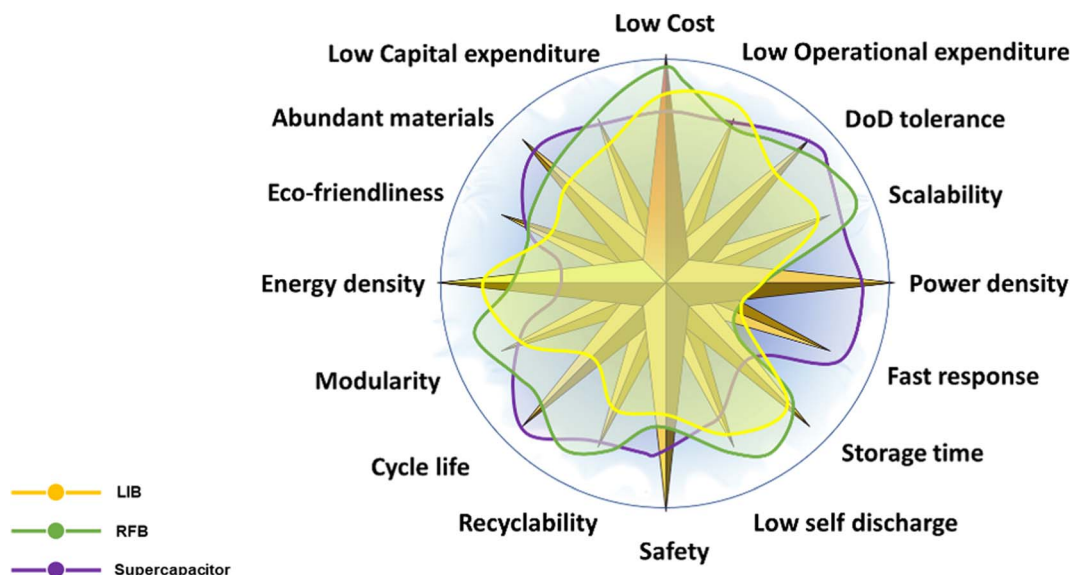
Low Cost

Low Capital expenditure

Low Operational expenditure

Abundant materials

DoD tolerance

Eco-friendliness

Scalability

Energy density

Power density

Modularity

Fast response

Cycle life

Storage time

Recyclability

Low self discharge

Safety

LIB

RFB

Supercapacitor